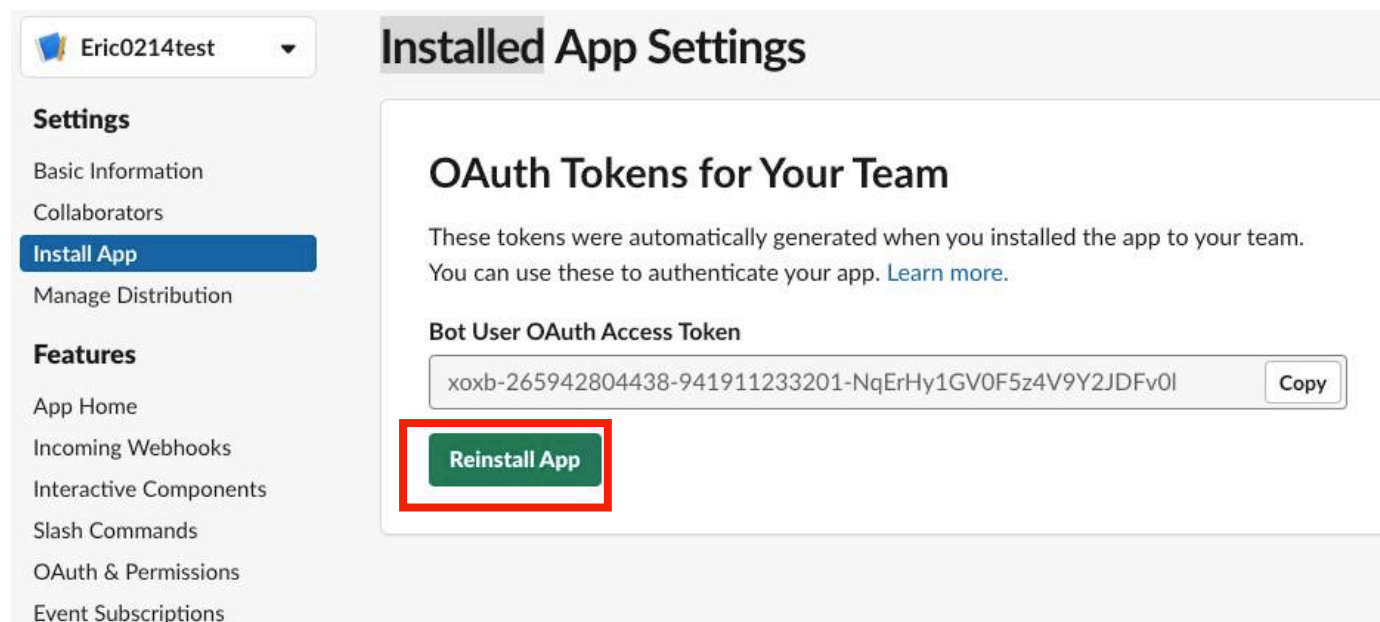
Eric0214test

Settings

Basic Information

Collaborators

Install App

Manage Distribution

Features

App Home

Incoming Webhooks

Interactive Components

Slash Commands

OAuth & Permissions

Event Subscriptions

Installed App Settings

OAuth Tokens for Your Team

These tokens were automatically generated when you installed the app to your team. You can use these to authenticate your app. Learn more.

Bot User OAuth Access Token

xoxb-265942804438-941911233201-NqErHy1GV0F5z4V9Y2JDFv0l

Copy

Reinstall App